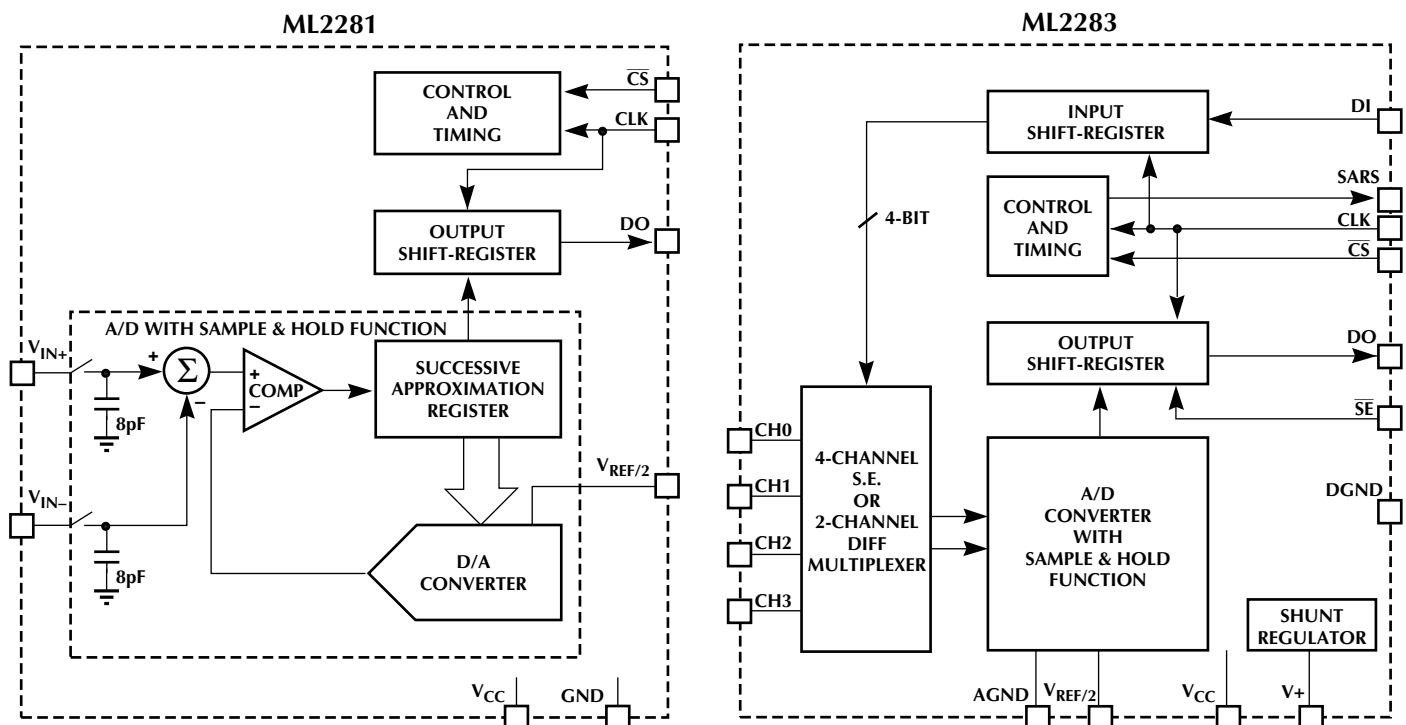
ML2281

CONTROL AND TIMING

$\overline{CS}$

CLK

OUTPUT SHIFT-REGISTER

DO

A/D WITH SAMPLE & HOLD FUNCTION

$V_{IN+}$

+

$\Sigma$

−

8pF

+ COMP −

SUCCESSIVE APPROXIMATION REGISTER

$V_{REF/2}$

$V_{IN-}$

8pF

D/A CONVERTER

$V_{CC}$

GND

ML2283

INPUT SHIFT-REGISTER

DI

4-BIT

CONTROL AND TIMING

SARS

CLK

$\overline{CS}$

OUTPUT SHIFT-REGISTER

DO

$\overline{SE}$

CH0

CH1

CH2

CH3

4-CHANNEL S.E. OR 2-CHANNEL DIFF MULTIPLEXER

A/D CONVERTER WITH SAMPLE & HOLD FUNCTION

DGND

SHUNT REGULATOR

AGND

$V_{REF/2}$

$V_{CC}$

V+